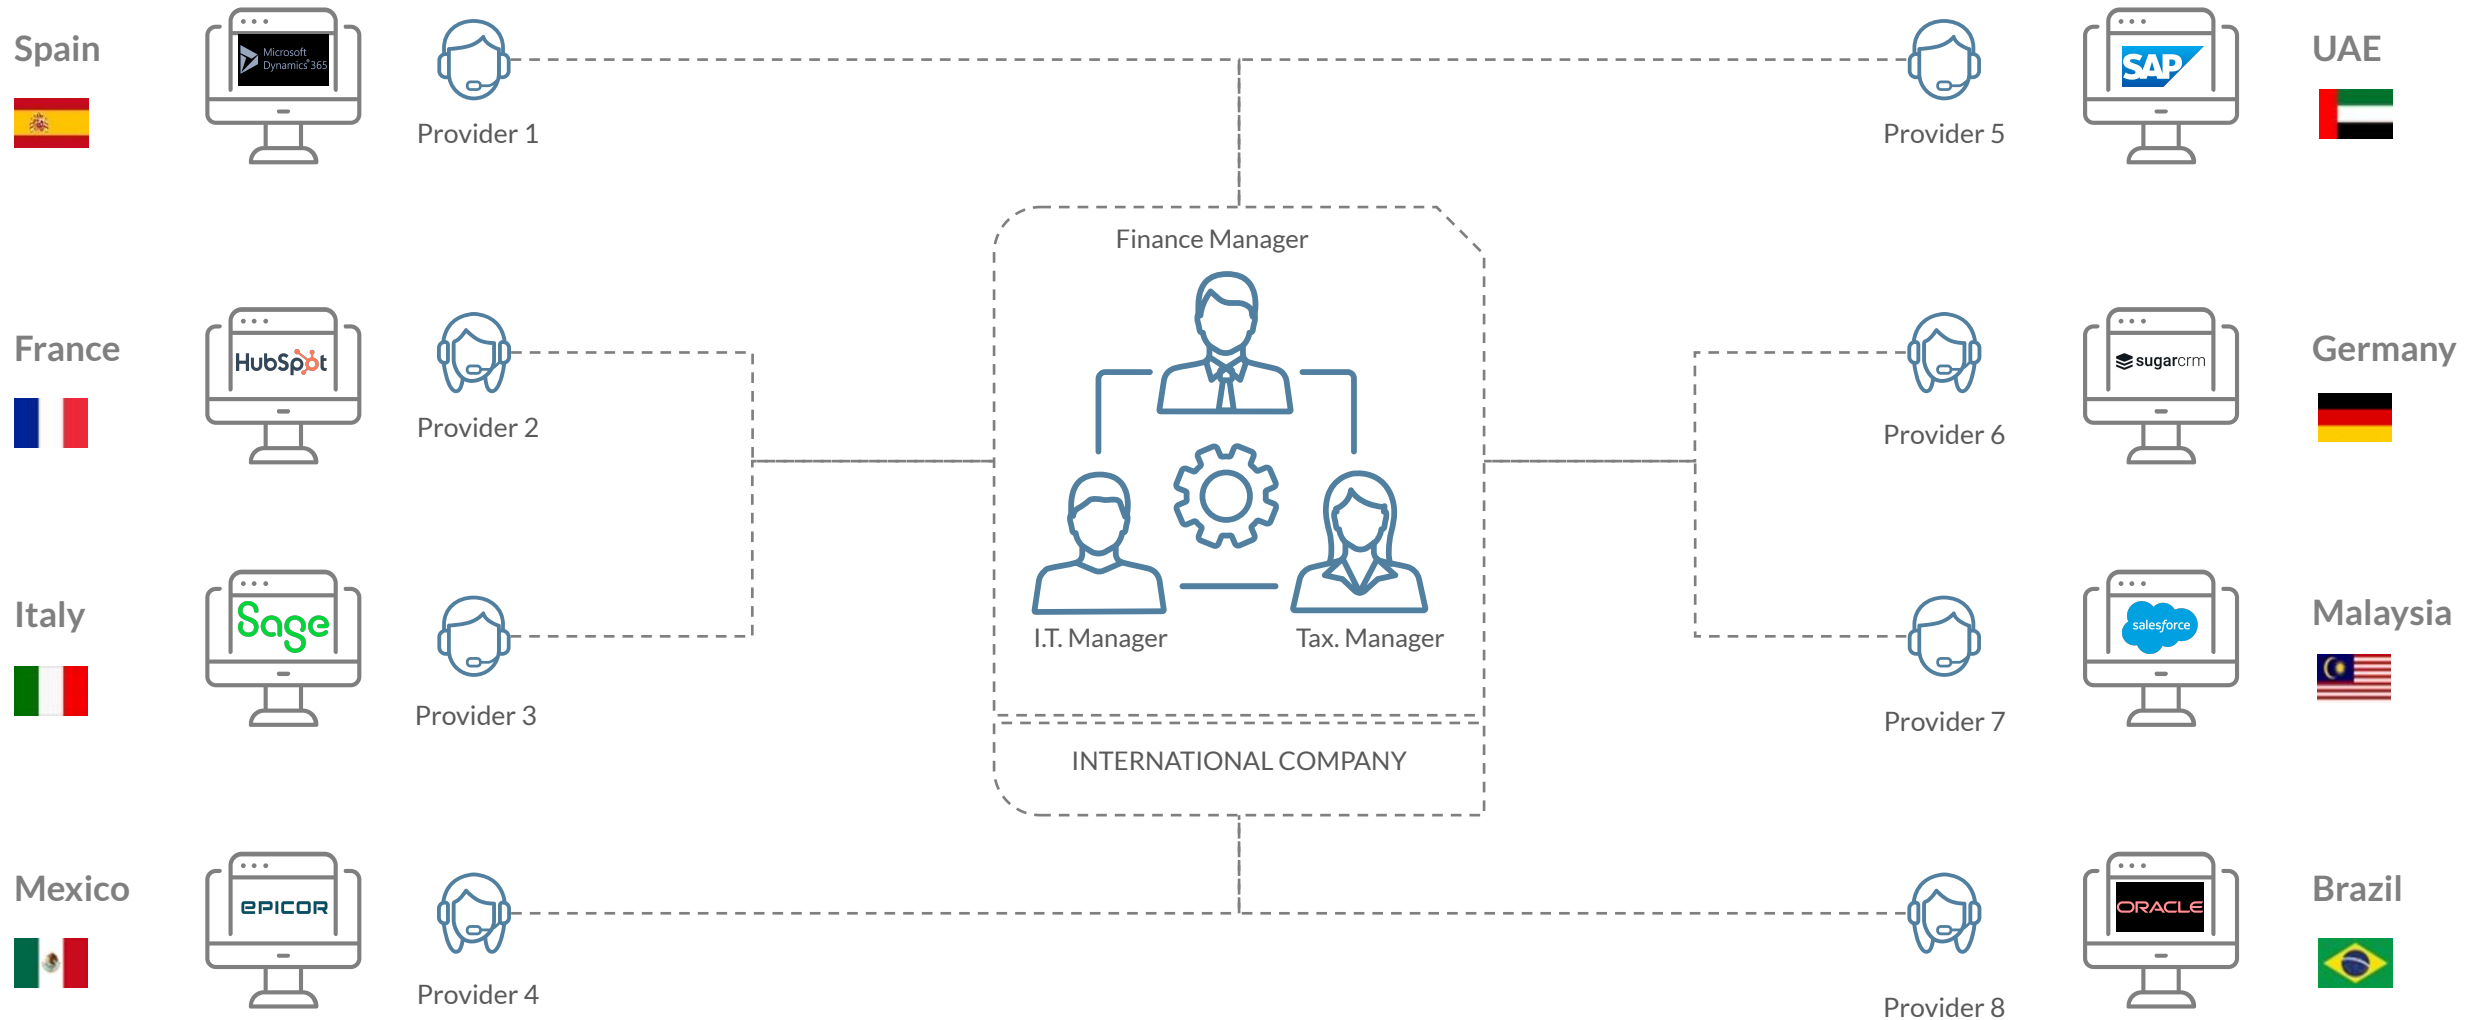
Spain

Microsoft Dynamics 365

Provider 1

UAE

SAP

Provider 5

Finance Manager

France

HubSpot

Provider 2

Germany

sugarcrm

Provider 6

Italy

Sage

Provider 3

I.T. Manager

Tax. Manager

Malaysia

salesforce

Provider 7

INTERNATIONAL COMPANY

Mexico

EPICOR

Provider 4

Brazil

ORACLE

Provider 8